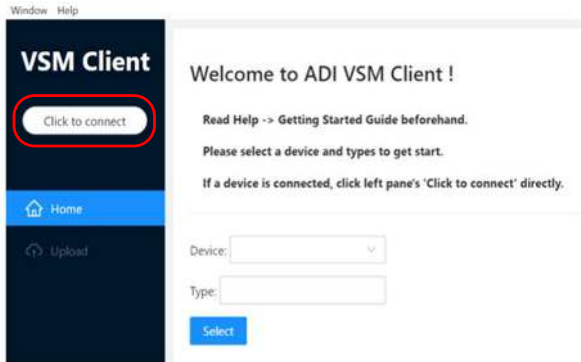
Window Help

VSM Client

Click to connect

Home

Upload

Welcome to ADI VSM Client !

Read Help -> Getting Started Guide beforehand.

Please select a device and types to get start.

If a device is connected, click left pane's 'Click to connect' directly.

Device:

Type:

Select